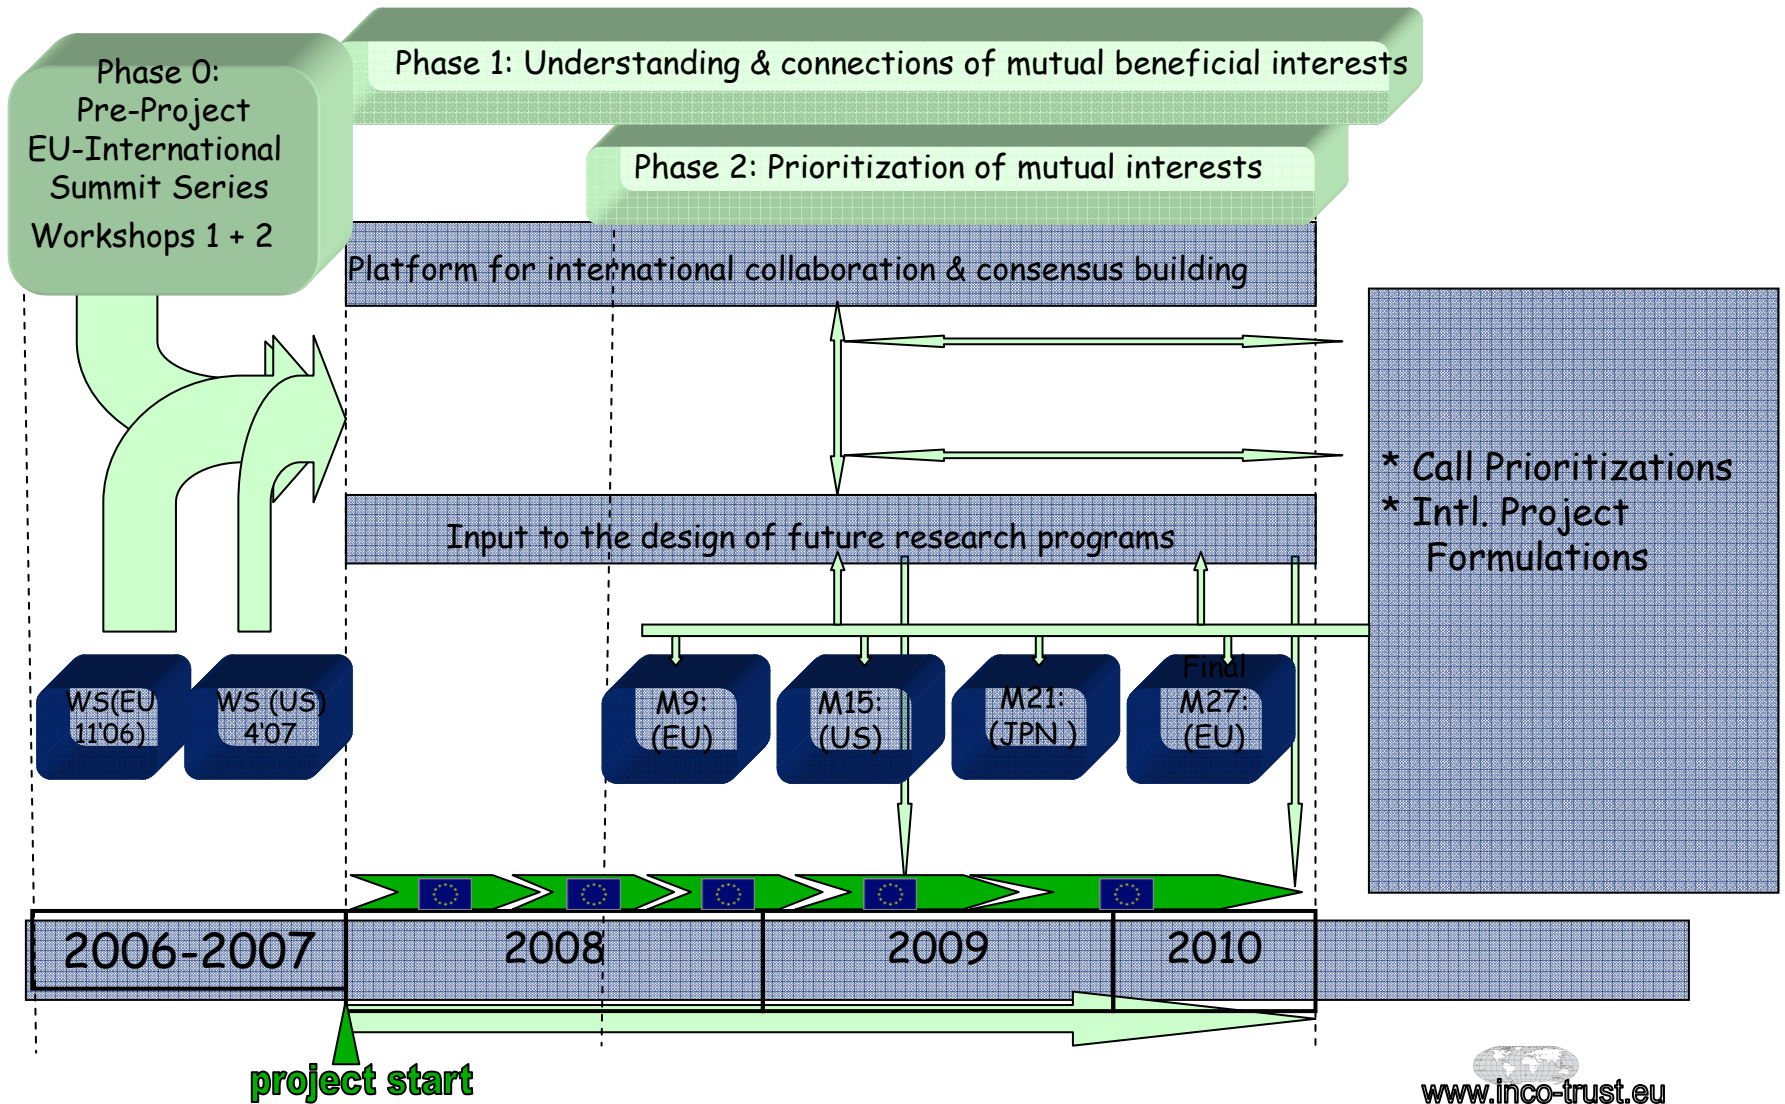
Phase 0: Pre-Project EU-International Summit Series
Workshops 1 + 2

Phase 1: Understanding & connections of mutual beneficial interests

Phase 2: Prioritization of mutual interests

Platform for international collaboration & consensus building

Input to the design of future research programs

* Call Prioritizations
* Intl. Project Formulations

WS(EU 11'06)

WS (US) 4'07

M9: (EU)

M15: (US)

M21: (JPN)

Final M27: (EU)

2006-2007

2008

2009

2010

project start

www.inco-trust.eu